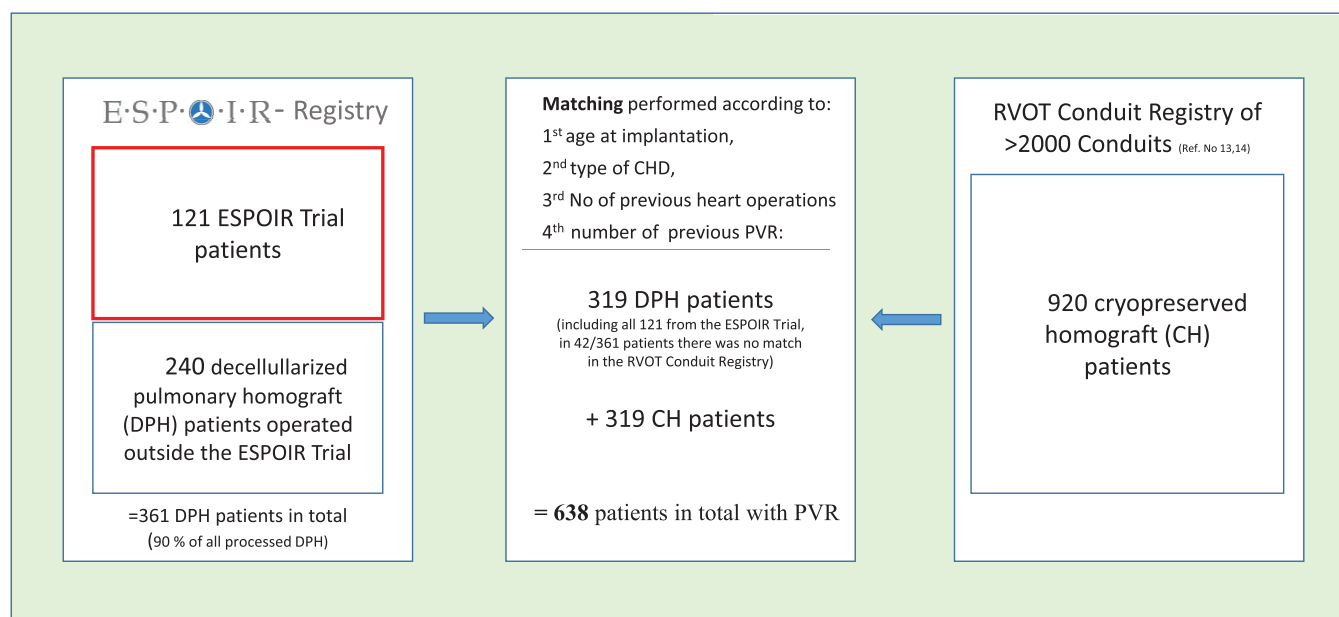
E·S·P·O·I·R- Registry

121 ESPOIR Trial patients

240 decellullarized pulmonary homograft (DPH) patients operated outside the ESPOIR Trial

=361 DPH patients in total (90 % of all processed DPH)

**Matching** performed according to:
1$^{st}$ age at implantation,
2$^{nd}$ type of CHD,
3$^{rd}$ No of previous heart operations
4$^{th}$ number of previous PVR:

319 DPH patients
(including all 121 from the ESPOIR Trial, in 42/361 patients there was no match in the RVOT Conduit Registry)

+ 319 CH patients

= **638** patients in total with PVR

RVOT Conduit Registry of >2000 Conduits (Ref. No 13,14)

920 cryopreserved homograft (CH) patients